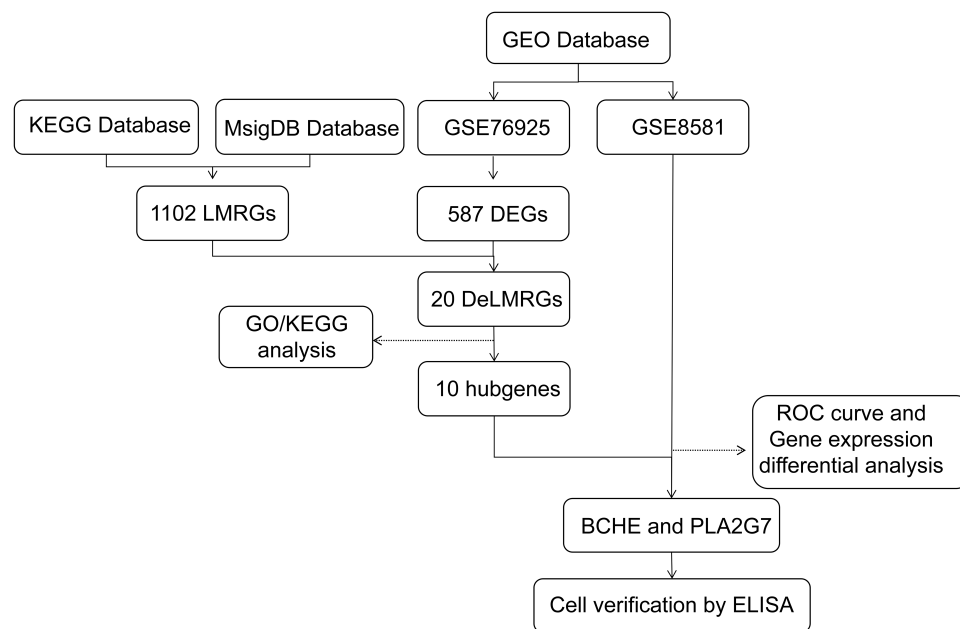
GEO Database

KEGG Database

MsigDB Database

GSE76925

GSE8581

1102 LMRGs

587 DEGs

20 DeLMRGs

GO/KEGG analysis

10 hubgenes

ROC curve and Gene expression differential analysis

BCHE and PLA2G7

Cell verification by ELISA